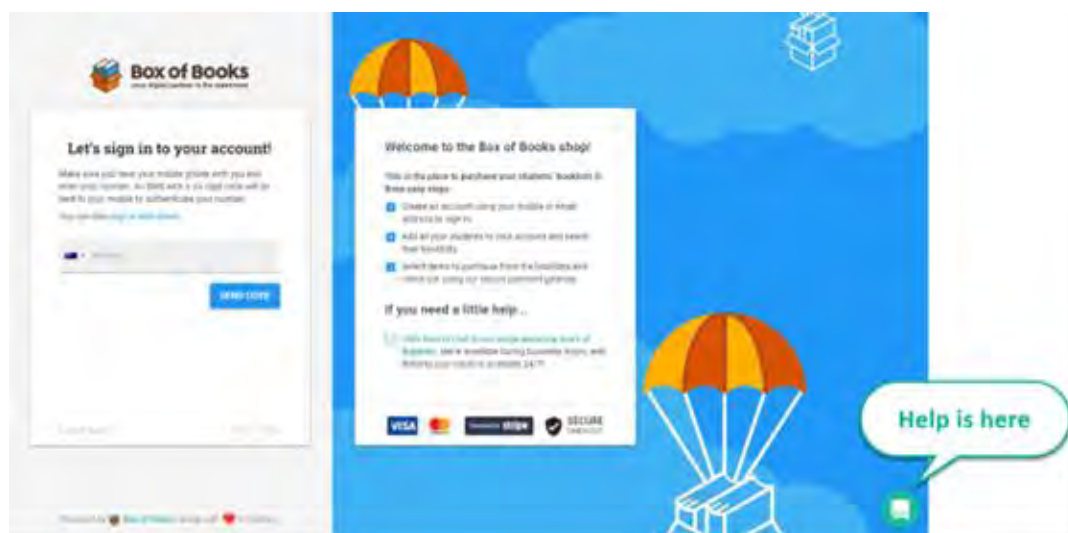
Box of Books
your digital partner in the classroom

Let's sign in to your account!

Make sure you have your mobile phone with you and enter your number. An SMS with a six digit code will be sent to your mobile to authenticate your number.

You can also sign in with email.

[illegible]

SEND CODE

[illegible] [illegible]

Powered by Box of Books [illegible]

Welcome to the Box of Books shop!

This is the place to purchase your students' booklists in three easy steps:

Create an account using your mobile or email address to sign in.

Add all your students to your account and search their booklists.

Select items to purchase from the booklists and check out using our secure payment gateway.

If you need a little help...

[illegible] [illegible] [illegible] available during business hours, and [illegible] 24/7!

VISA stripe SECURE CHECKOUT

Help is here